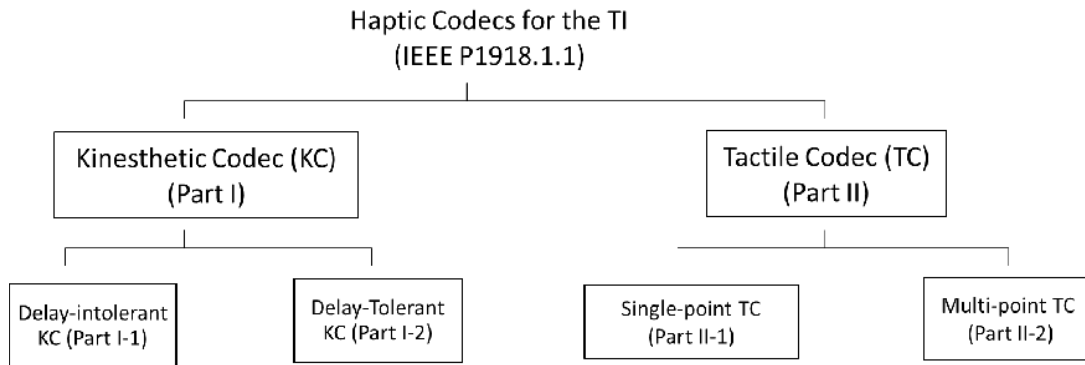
Haptic Codecs for the TI
(IEEE P1918.1.1)

Kinesthetic Codec (KC)
(Part I)

Tactile Codec (TC)
(Part II)

Delay-intolerant
KC (Part I-1)

Delay-Tolerant
KC (Part I-2)

Single-point TC
(Part II-1)

Multi-point TC
(Part II-2)